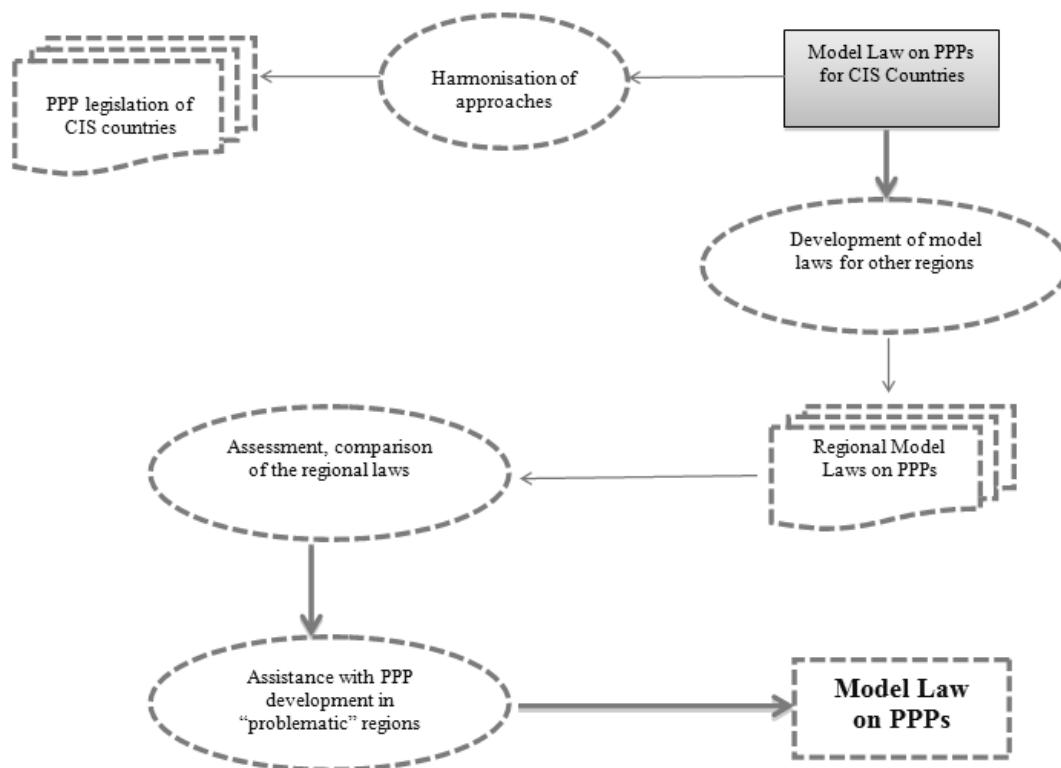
Model Law on PPPs for CIS Countries

Harmonisation of approaches

PPP legislation of CIS countries

Development of model laws for other regions

Regional Model Laws on PPPs

Assessment, comparison of the regional laws

Assistance with PPP development in "problematic" regions

Model Law on PPPs